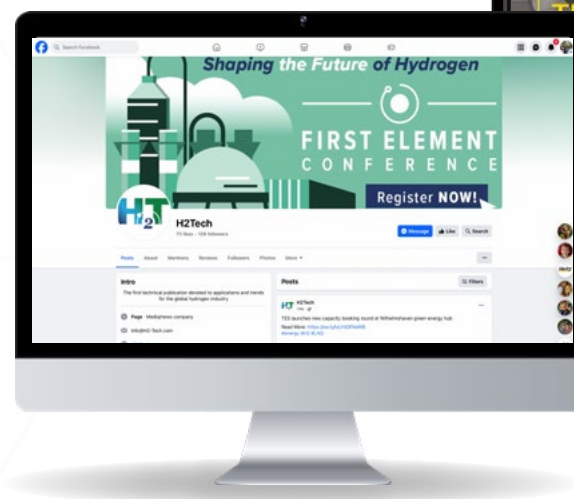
Search Facebook

Shaping the Future of Hydrogen

FIRST ELEMENT
CONFERENCE

Register NOW!

H2Tech

H2Tech
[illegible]

Message
Like
Search

Posts About Mentions Reviews Followers Photos More

Intro

The first technical publication devoted to applications and trends for the global hydrogen industry

Page · Media/news company

info@H2-Tech.com

Posts

Filters

H2Tech

TES launches new capacity booking round at Wilhelmshaven green energy hub

Read More: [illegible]